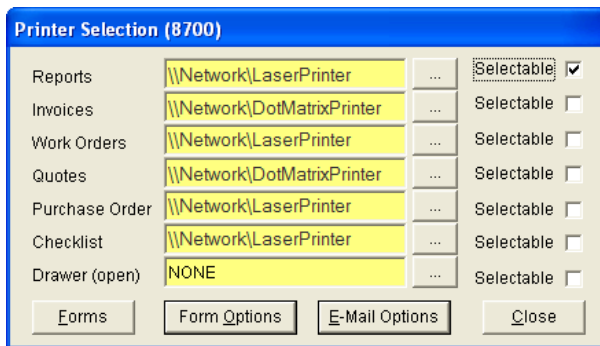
Printer Selection (8700)

| | | | | |
|---|---|---|---|---|
| Reports | \\Network\LaserPrinter | ... | Selectable | ☑ |
| Invoices | \\Network\DotMatrixPrinter | ... | Selectable | ☐ |
| Work Orders | \\Network\LaserPrinter | ... | Selectable | ☐ |
| Quotes | \\Network\DotMatrixPrinter | ... | Selectable | ☐ |
| Purchase Order | \\Network\LaserPrinter | ... | Selectable | ☐ |
| Checklist | \\Network\LaserPrinter | ... | Selectable | ☐ |
| Drawer (open) | NONE | ... | Selectable | ☐ |

Forms Form Options E-Mail Options Close